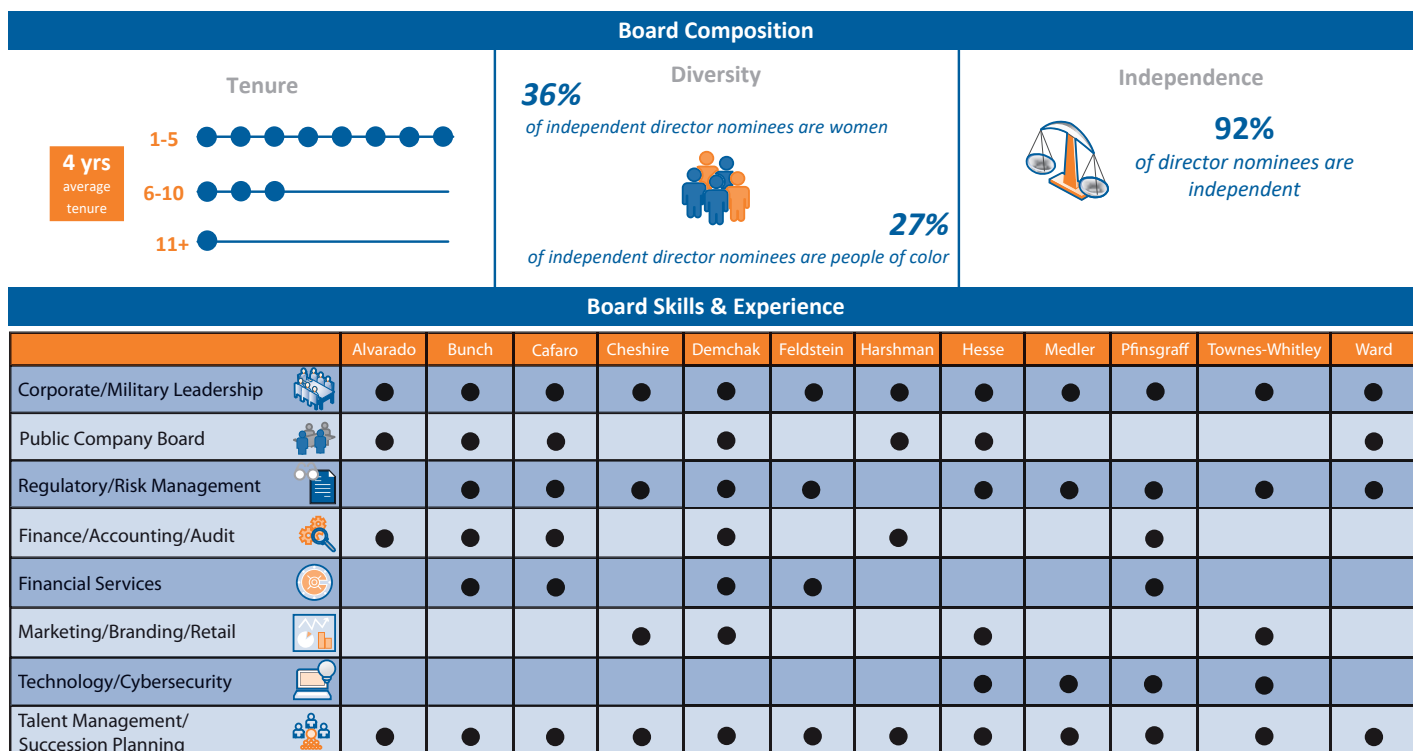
Board Composition

Tenure

4 yrs average tenure

1-5

6-10

11+

Diversity

36%
of independent director nominees are women

27%
of independent director nominees are people of color

Independence

92%
of director nominees are independent

Board Skills & Experience

| | Alvarado | Bunch | Cafaro | Cheshire | Demchak | Feldstein | Harshman | Hesse | Medler | Pfinsgraff | Townes-Whitley | Ward |
|---|---|---|---|---|---|---|---|---|---|---|---|---|
| Corporate/Military Leadership | ● | ● | ● | ● | ● | ● | ● | ● | ● | ● | ● | ● |
| Public Company Board | ● | ● | ● | | ● | | ● | ● | | | | ● |
| Regulatory/Risk Management | | ● | ● | ● | ● | ● | | ● | ● | ● | ● | ● |
| Finance/Accounting/Audit | ● | ● | ● | | ● | | ● | | | ● | | |
| Financial Services | | ● | ● | | ● | ● | | | | ● | | |
| Marketing/Branding/Retail | | | | ● | ● | | | ● | | | ● | |
| Technology/Cybersecurity | | | | | | | | ● | ● | ● | ● | |
| Talent Management/ Succession Planning | ● | ● | ● | ● | ● | ● | ● | ● | ● | ● | ● | ● |